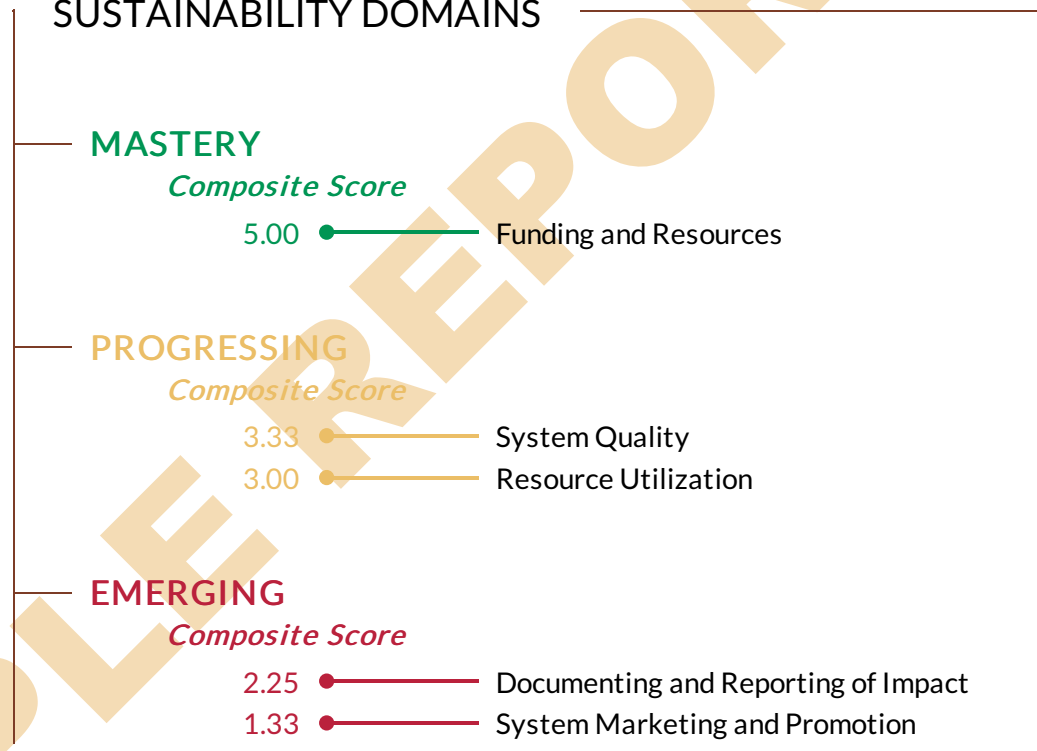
SUSTAINABILITY DOMAINS

MASTERY
Composite Score
5.00 Funding and Resources

PROGRESSING
Composite Score
3.33 System Quality
3.00 Resource Utilization

EMERGING
Composite Score
2.25 Documenting and Reporting of Impact
1.33 System Marketing and Promotion

LE REPOR